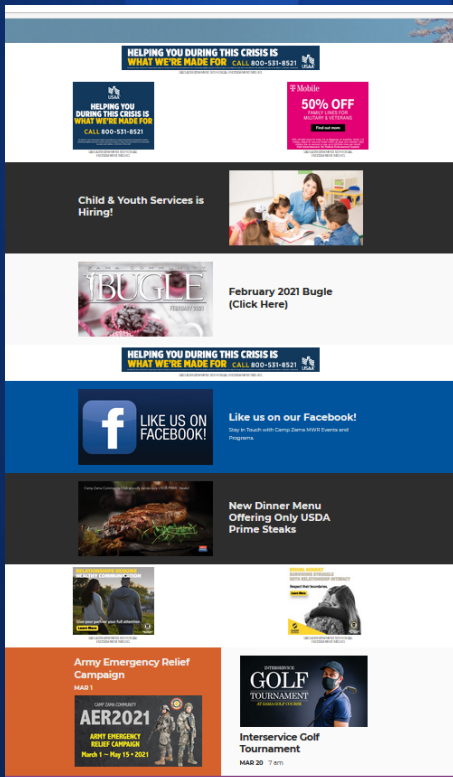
HELPING YOU DURING THIS CRISIS IS WHAT WE'RE MADE FOR CALL 800-531-8521 USAA

HELPING YOU DURING THIS CRISIS IS WHAT WE'RE MADE FOR CALL 800-531-8521 USAA

T Mobile 50% OFF FAMILY LINES FOR MILITARY & VETERANS Find out more

Child & Youth Services is Hiring!

BUGLE FEBRUARY 2021

February 2021 Bugle (Click Here)

HELPING YOU DURING THIS CRISIS IS WHAT WE'RE MADE FOR CALL 800-531-8521 USAA

LIKE US ON FACEBOOK!

Like us on our Facebook!

Stay In Touch with Camp Zama MWR Events and Programs.

New Dinner Menu Offering Only USDA Prime Steaks

Army Emergency Relief Campaign

MAR 1

CAMP ZAMA COMMUNITY AER2021 ARMY EMERGENCY RELIEF CAMPAIGN March 1 ~ May 15 • 2021

INTERSERVICE GOLF TOURNAMENT AT ZAMA GOLF COURSE

Interservice Golf Tournament

MAR 20 7 am